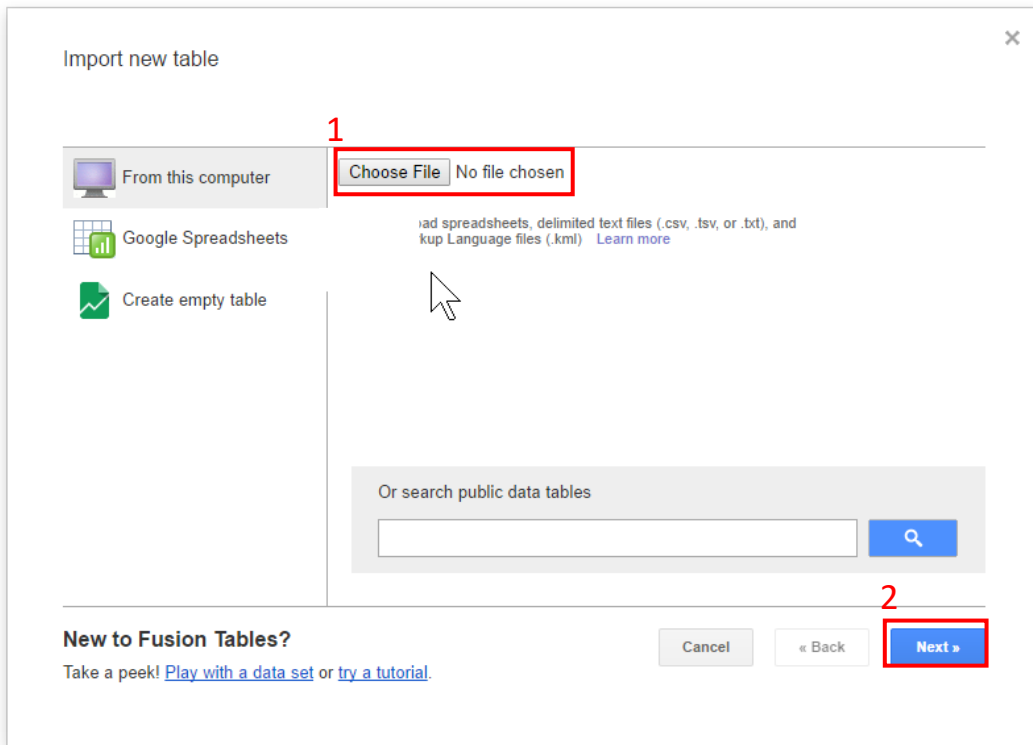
Import new table

×

From this computer

Google Spreadsheets

Create empty table

1

Choose File No file chosen

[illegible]ad spreadsheets, delimited text files (.csv, .tsv, or .txt), and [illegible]kup Language files (.kml) Learn more

Or search public data tables

2

New to Fusion Tables?

Take a peek! Play with a data set or try a tutorial.

Cancel

« Back

Next »